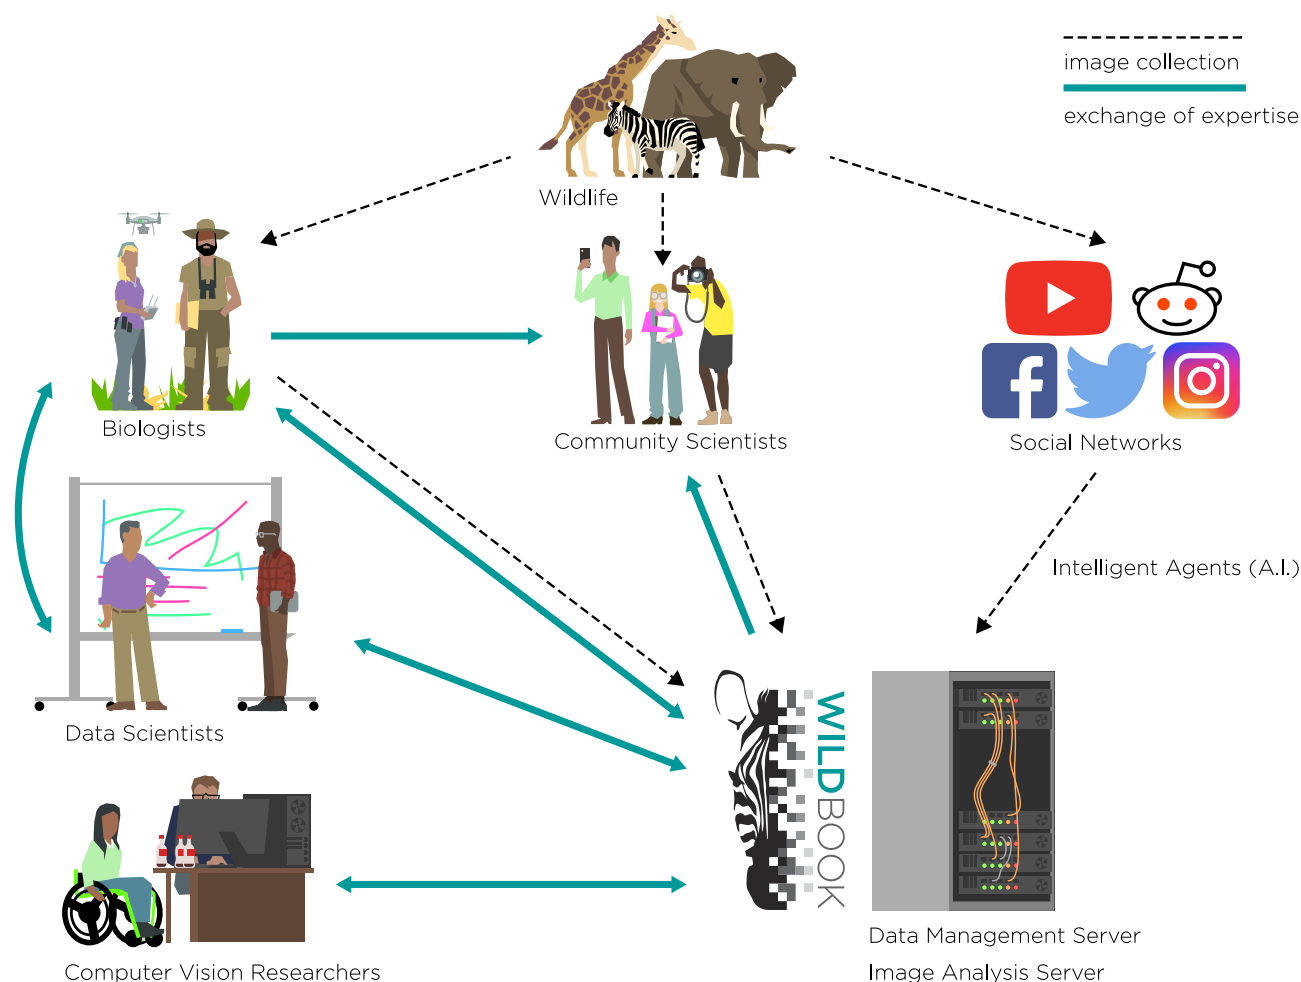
image collection

exchange of expertise

Wildlife

Biologists

Community Scientists

Social Networks

Intelligent Agents (A.I.)

Data Scientists

WILDBOOK

Computer Vision Researchers

Data Management Server

Image Analysis Server